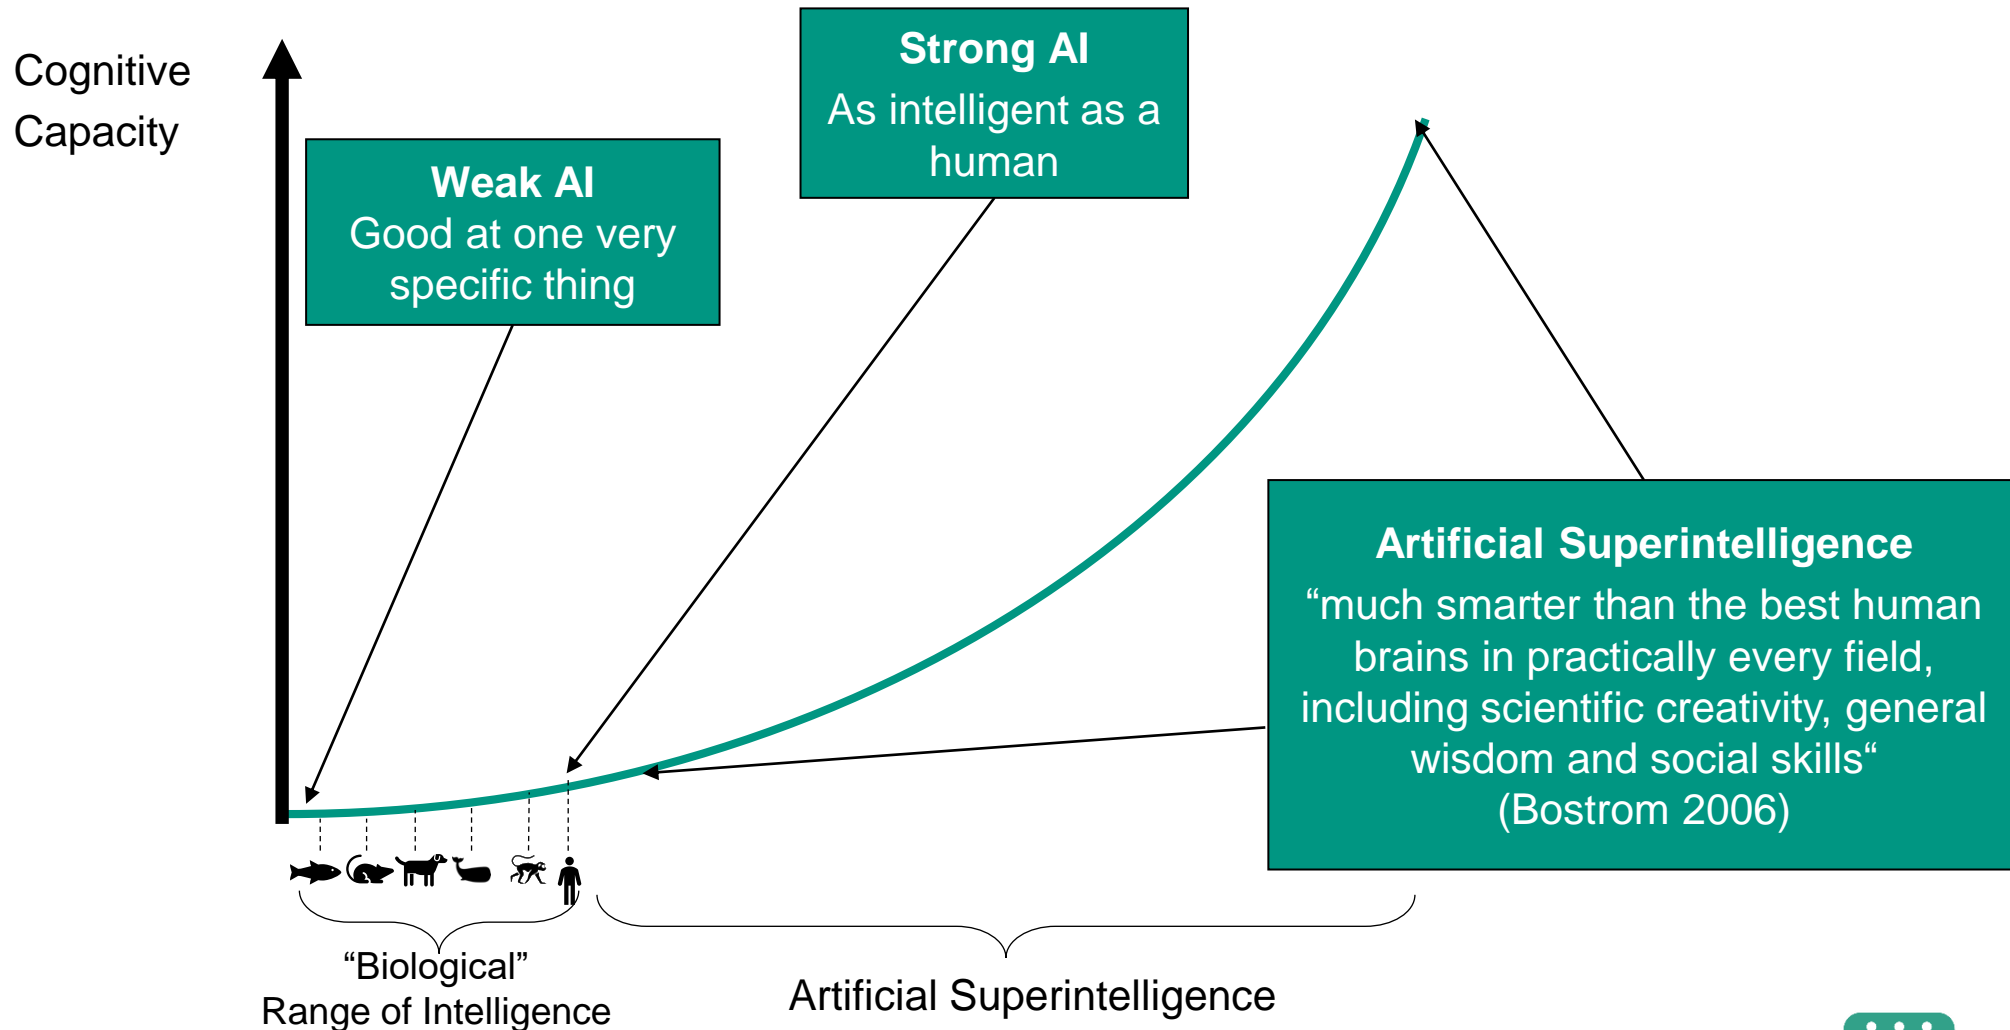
Cognitive Capacity

Weak AI
Good at one very specific thing

Strong AI
As intelligent as a human

Artificial Superintelligence
“much smarter than the best human brains in practically every field, including scientific creativity, general wisdom and social skills“
(Bostrom 2006)

“Biological”
Range of Intelligence

Artificial Superintelligence